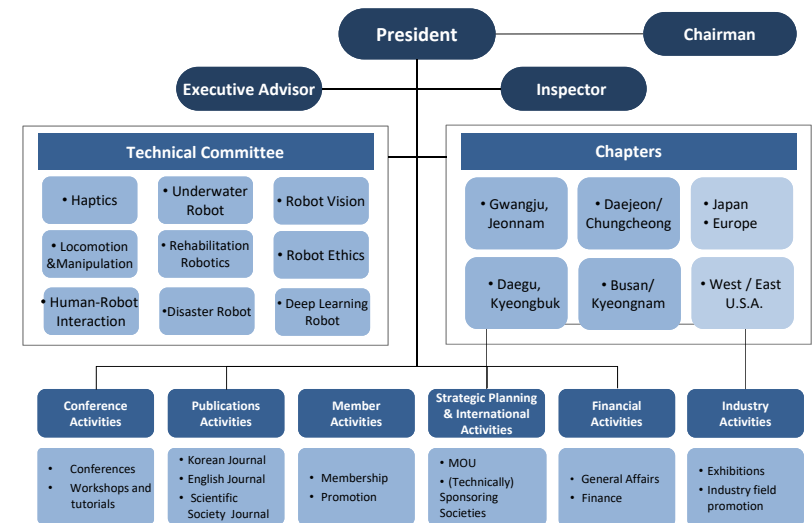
President

Chairman

Executive Advisor

Inspector

Technical Committee

• Haptics

• Underwater Robot

• Robot Vision

• Locomotion &Manipulation

• Rehabilitation Robotics

• Robot Ethics

• Human-Robot Interaction

•Disaster Robot

• Deep Learning Robot

Chapters

• Gwangju, Jeonnam

• Daejeon/ Chungcheong

• Japan
• Europe

• Daegu, Kyeongbuk

• Busan/ Kyeongnam

• West / East U.S.A.

Conference Activities

• Conferences
• Workshops and tutorials

Publications Activities

• Korean Journal
• English Journal
• Scientific Society Journal

Member Activities

• Membership
• Promotion

Strategic Planning & International Activities

• MOU
• (Technically) Sponsoring Societies

Financial Activities

• General Affairs
• Finance

Industry Activities

• Exhibitions
• Industry field promotion